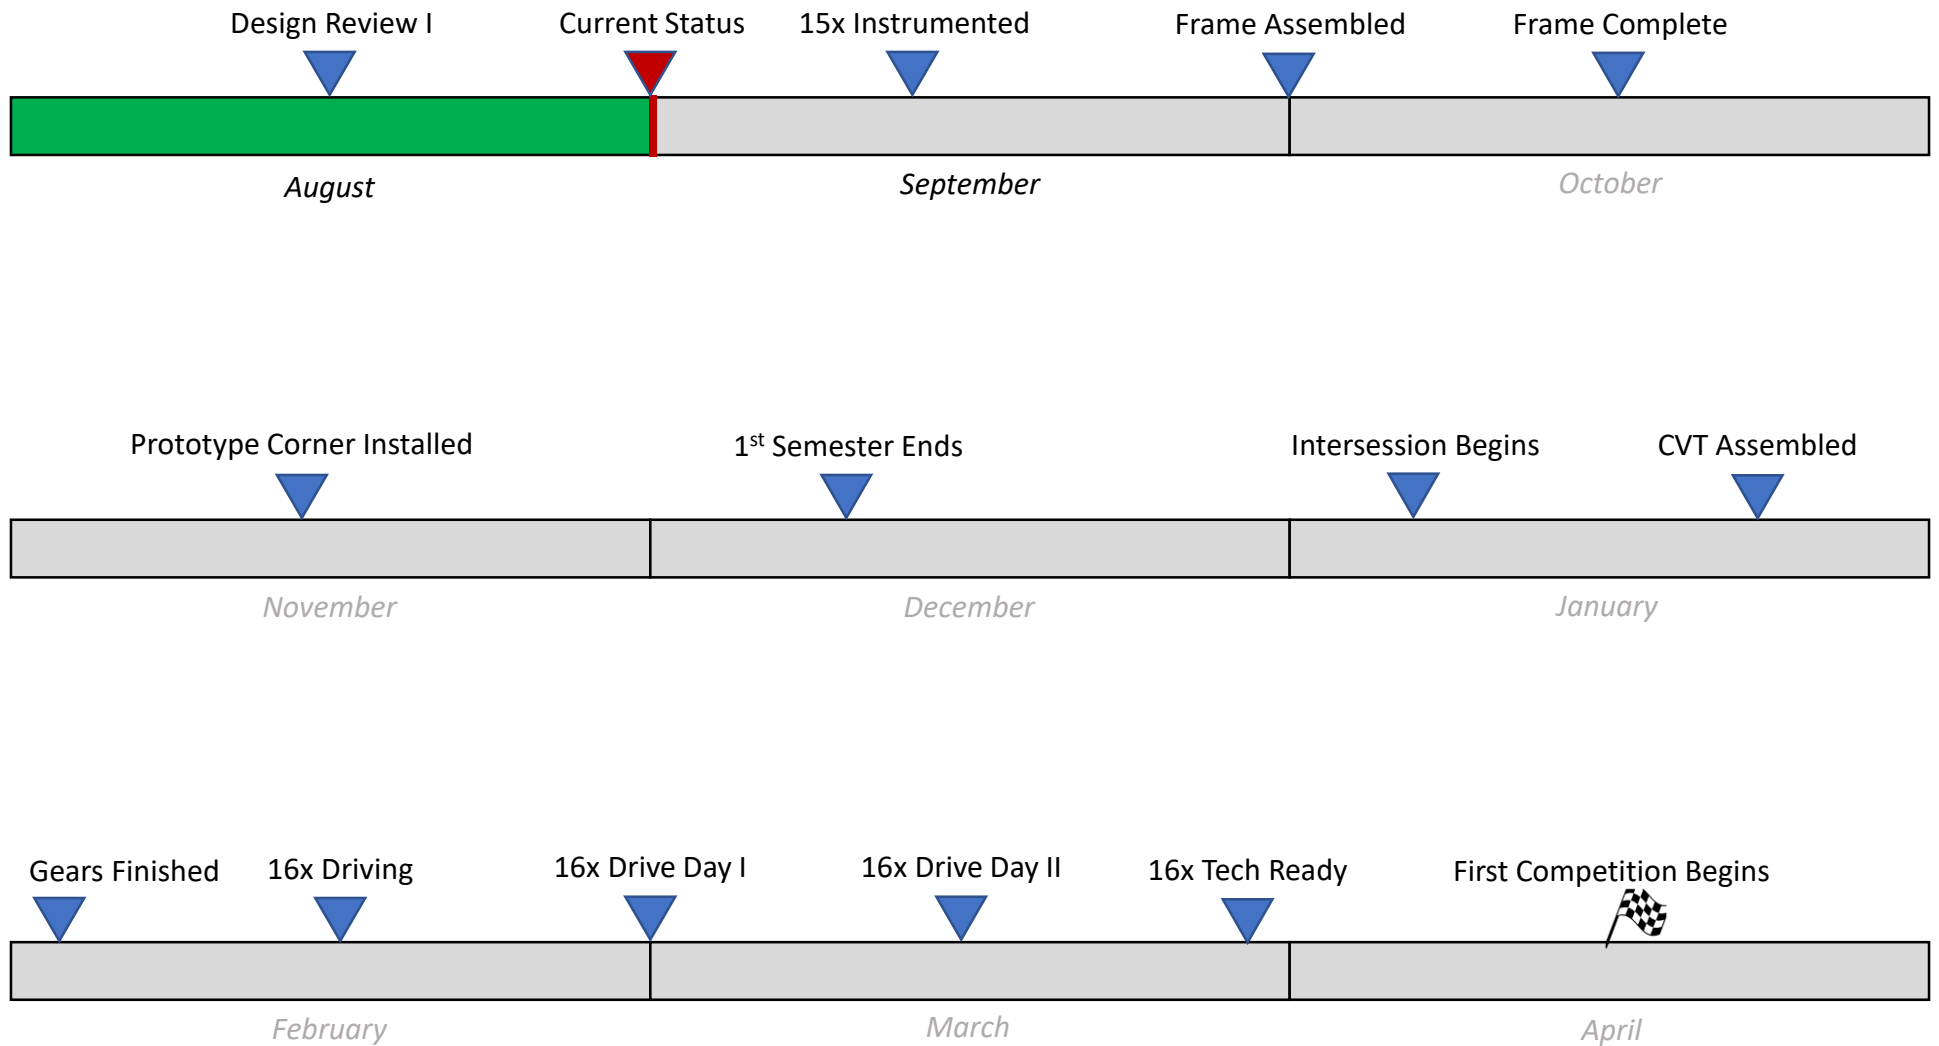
Design Review I

Current Status

15x Instrumented

Frame Assembled

Frame Complete

August

September

October

Prototype Corner Installed

1$^{st}$ Semester Ends

Intersession Begins

CVT Assembled

November

December

January

Gears Finished

16x Driving

16x Drive Day I

16x Drive Day II

16x Tech Ready

First Competition Begins

February

March

April